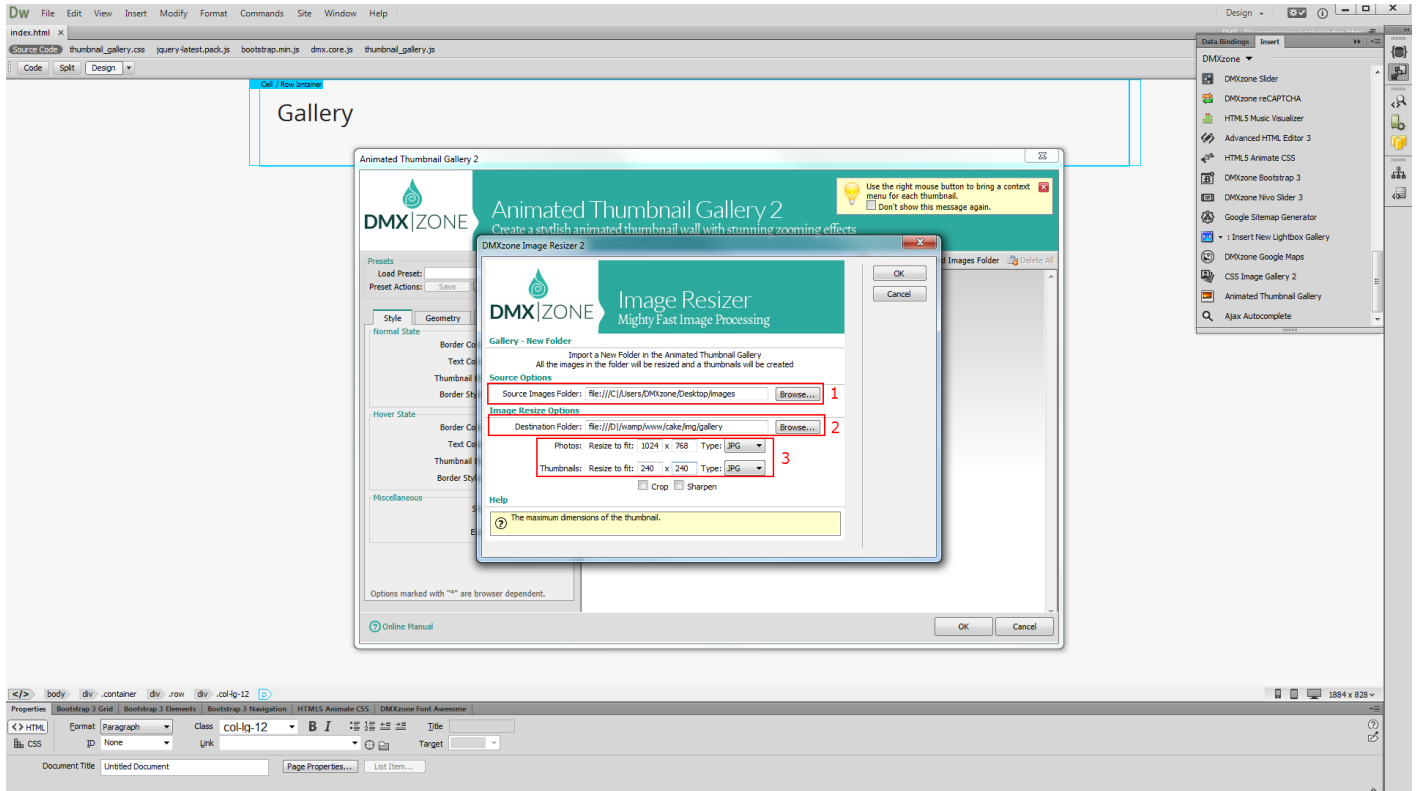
Dw File Edit View Insert Modify Format Commands Site Window Help

Design

index.html ×

Source Code thumbnail_gallery.css jquery-latest.pack.js bootstrap.min.js dmx.core.js thumbnail_gallery.js

Code Split Design

Cell / Row container

Gallery

Animated Thumbnail Gallery 2

DMX|ZONE

Animated Thumbnail Gallery 2

Create a stylish animated thumbnail wall with stunning zooming effects

Use the right mouse button to bring a context menu for each thumbnail.

Don't show this message again.

Presets

Load Preset:

Preset Actions: Save

Style Geometry

Normal State

Border Co

Text Co

Thumbnail

Border Styl

Hover State

Border Co

Text Co

Thumbnail

Border Styl

Miscellaneous

Options marked with "*" are browser dependent.

Images Folder Delete All

Online Manual

OK Cancel

DMXzone Image Resizer 2

DMX|ZONE

Image Resizer

Mighty Fast Image Processing

OK

Cancel

Gallery - New Folder

Import a New Folder in the Animated Thumbnail Gallery

All the images in the folder will be resized and a thumbnails will be created

Source Options

Source Images Folder: file:///C|/Users/DMXzone/Desktop/images Browse... 1

Image Resize Options

Destination Folder: file:///D|/wamp/www/cake/img/gallery Browse... 2

Photos: Resize to fit: 1024 x 768 Type: JPG

Thumbnails: Resize to fit: 240 x 240 Type: JPG 3

Crop Sharpen

Help

The maximum dimensions of the thumbnail.

Data Bindings Insert

DMXzone

DMXzone Slider

DMXzone reCAPTCHA

HTML5 Music Visualizer

Advanced HTML Editor 3

HTML5 Animate CSS

DMXzone Bootstrap 3

DMXzone Nivo Slider 3

Google Sitemap Generator

: Insert New Lightbox Gallery

DMXzone Google Maps

CSS Image Gallery 2

Animated Thumbnail Gallery

Ajax Autocomplete

body div .container div .row div .col-lg-12

1884 x 828

Properties Bootstrap 3 Grid Bootstrap 3 Elements Bootstrap 3 Navigation HTML5 Animate CSS DMXzone Font Awesome

HTML Format Paragraph Class col-lg-12 B I Title

CSS ID None Link Target

Document Title Untitled Document Page Properties... List Item...